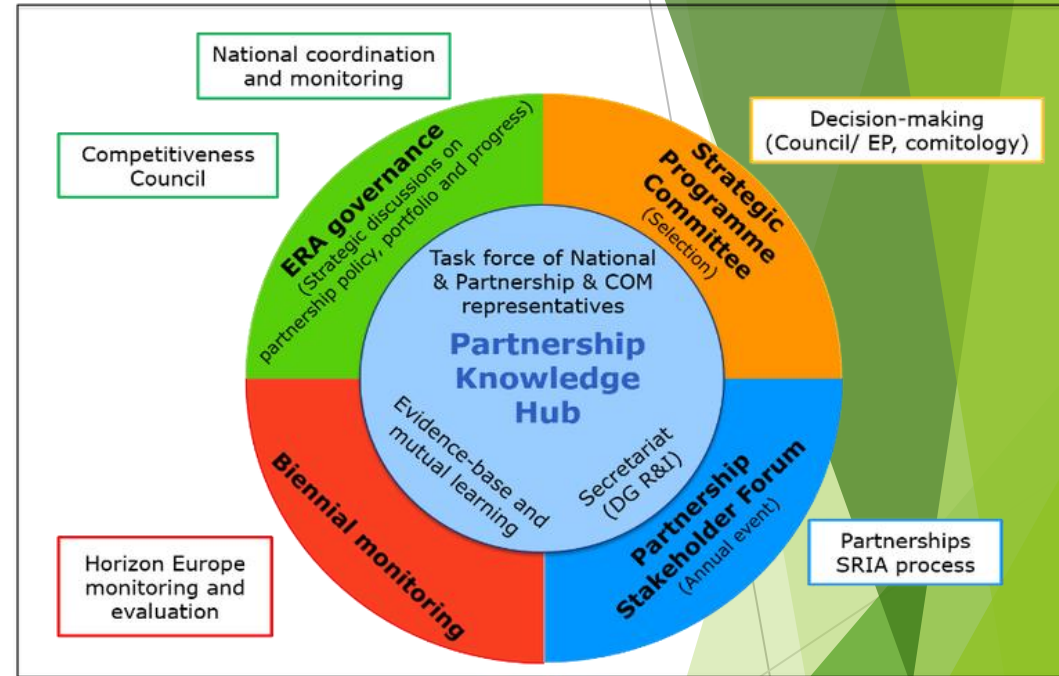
National coordination and monitoring

Competitiveness Council

ERA governance
(Strategic discussions on partnership policy, portfolio and progress)

Strategic Programme Committee
(Selection)

Decision-making (Council/ EP, comitology)

Task force of National & Partnership & COM representatives

Partnership Knowledge Hub

Evidence-base and mutual learning

Secretariat (DG R&I)

Biennial monitoring

Partnership Stakeholder Forum
(Annual event)

Horizon Europe monitoring and evaluation

Partnerships SRIA process